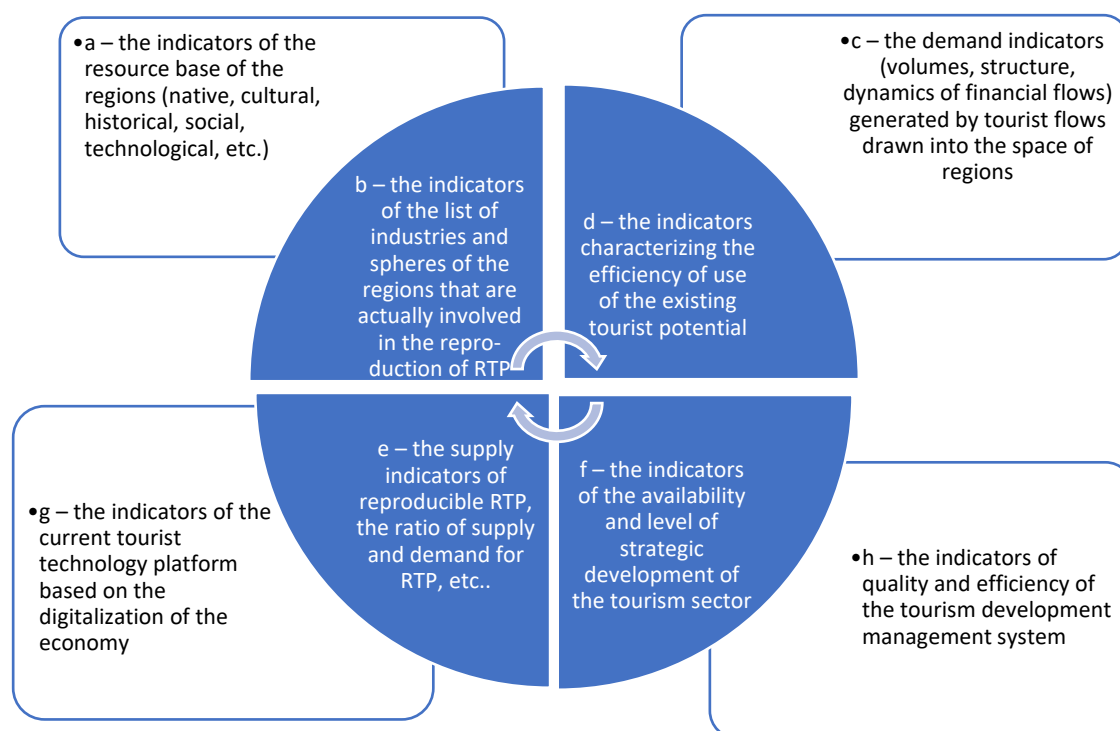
•a – the indicators of the resource base of the regions (native, cultural, historical, social, technological, etc.)

•c – the demand indicators (volumes, structure, dynamics of financial flows) generated by tourist flows drawn into the space of regions

b – the indicators of the list of industries and spheres of the regions that are actually involved in the reproduction of RTP

d – the indicators characterizing the efficiency of use of the existing tourist potential

e – the supply indicators of reproducible RTP, the ratio of supply and demand for RTP, etc..

f – the indicators of the availability and level of strategic development of the tourism sector

•g – the indicators of the current tourist technology platform based on the digitalization of the economy

•h – the indicators of quality and efficiency of the tourism development management system